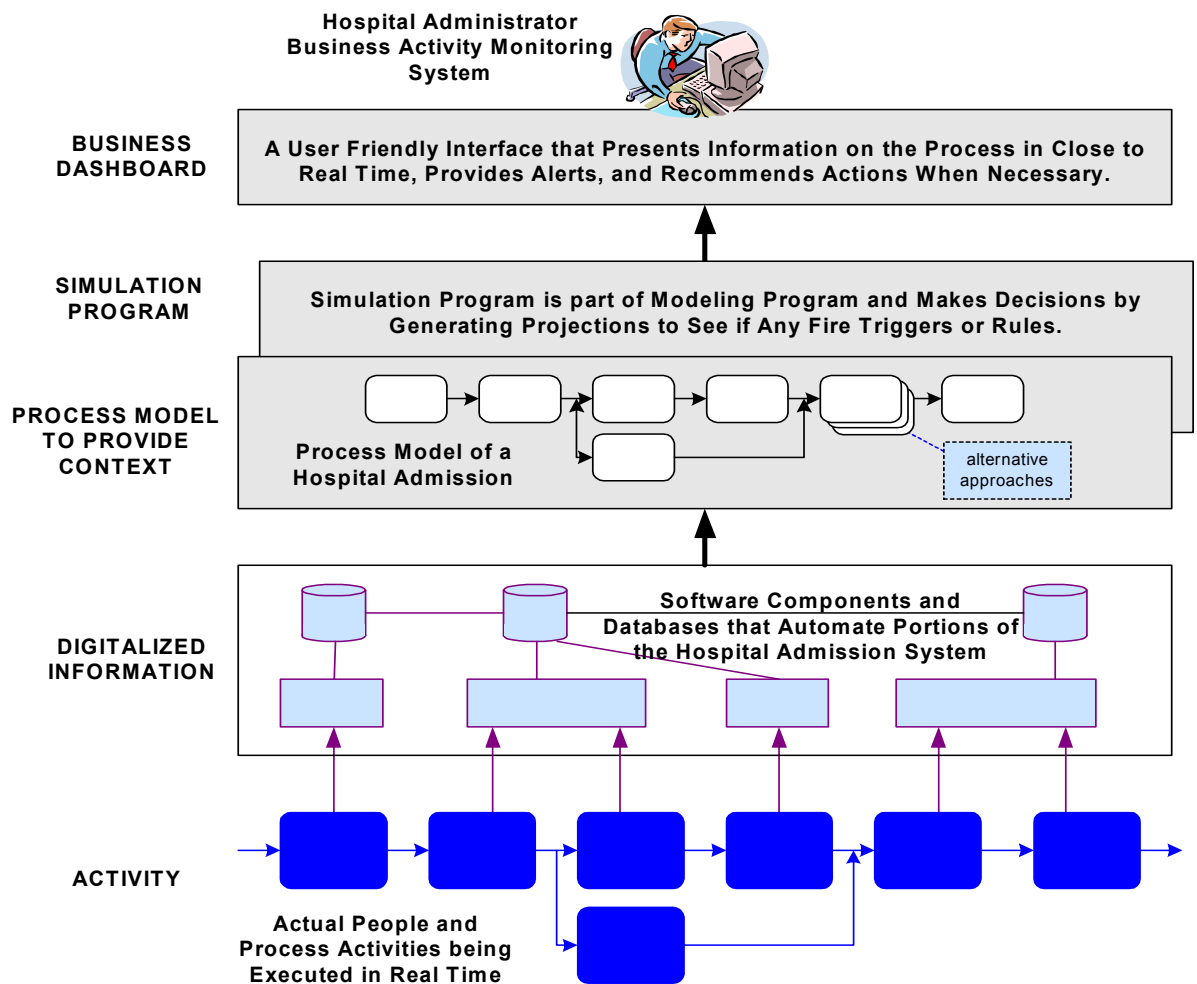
Hospital Administrator
Business Activity Monitoring System

BUSINESS DASHBOARD

A User Friendly Interface that Presents Information on the Process in Close to Real Time, Provides Alerts, and Recommends Actions When Necessary.

SIMULATION PROGRAM

Simulation Program is part of Modeling Program and Makes Decisions by Generating Projections to See if Any Fire Triggers or Rules.

PROCESS MODEL TO PROVIDE CONTEXT

Process Model of a Hospital Admission

alternative approaches

DIGITALIZED INFORMATION

Software Components and Databases that Automate Portions of the Hospital Admission System

ACTIVITY

Actual People and Process Activities being Executed in Real Time